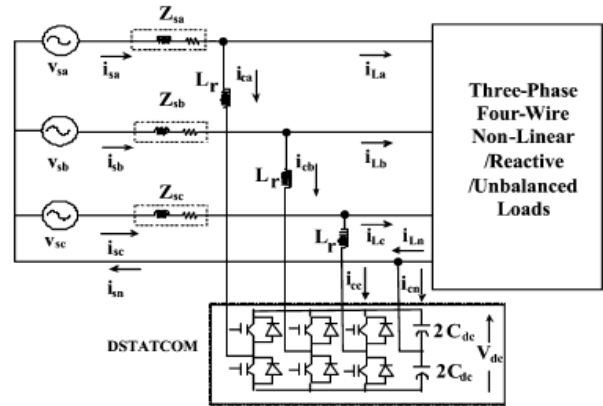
$Z_{sa}$

$v_{sa}$ $i_{sa}$

$L_r$ $i_{ca}$

$i_{La}$

$Z_{sb}$

$v_{sb}$ $i_{sb}$

$L_r$ $i_{cb}$

$i_{Lb}$

$Z_{sc}$

$v_{sc}$ $i_{sc}$

$L_r$ $i_{Lc}$ $i_{Ln}$

$i_{sn}$

$i_{cc}$ $i_{cn}$

Three-Phase Four-Wire Non-Linear /Reactive /Unbalanced Loads

DSTATCOM

$2\,C_{dc}$

$V_{dc}$

$2C_{dc}$